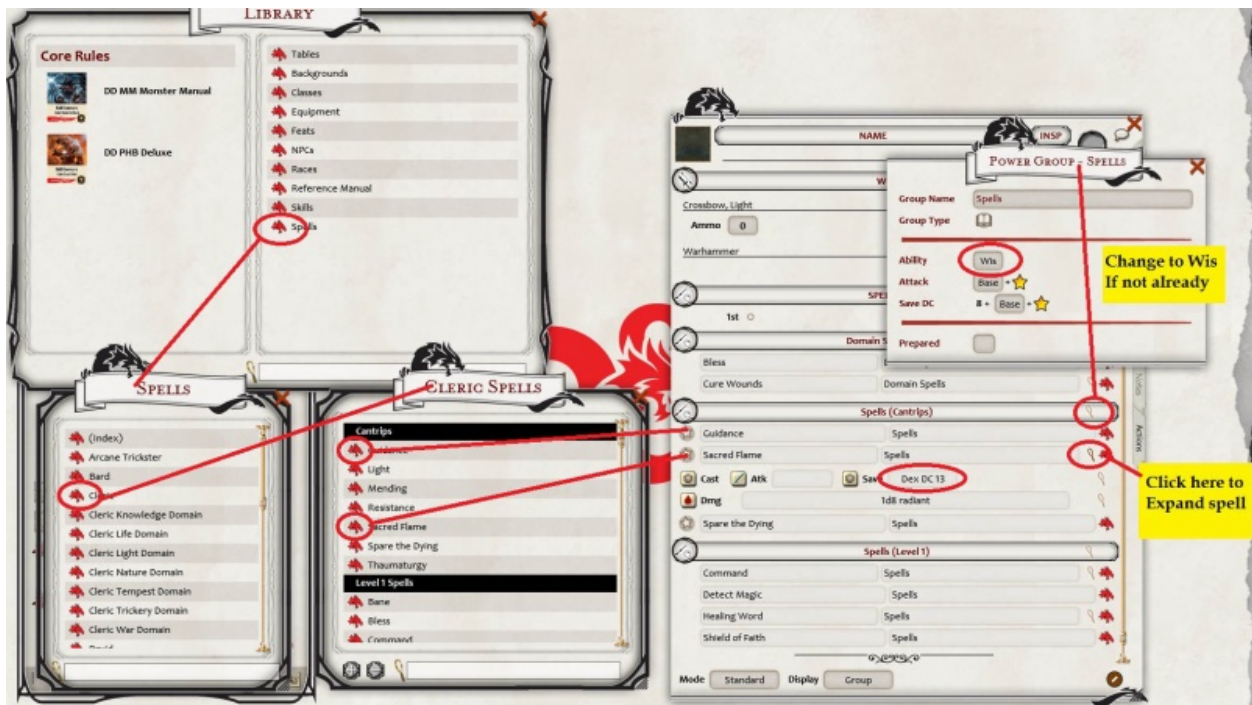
LIBRARY

Core Rules

DD MM Monster Manual

DD PHB Deluxe

Tables
Backgrounds
Classes
Equipment
Feats
NPCs
Races
Reference Manual
Skills
Spells

SPELLS

(Index)
Arcane Trickster
Bard
Cleric
Cleric Knowledge Domain
Cleric Life Domain
Cleric Light Domain
Cleric Nature Domain
Cleric Tempest Domain
Cleric Trickery Domain
Cleric War Domain

CLERIC SPELLS

Cantrips
Guidance
Light
Mending
Resistance
Sacred Flame
Spare the Dying
Thaumaturgy
Level 1 Spells
Bane
Bless
Command

NAME
INSP

W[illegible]

Crossbow, Light
Ammo 0

Warhammer

SPE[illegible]

1st

Domain S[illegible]

Bless
Cure Wounds	Domain Spells

Spells (Cantrips)

Guidance	Spells
Sacred Flame	Spells
Cast	Atk	Sav	Dex DC 13
Dmg	1d8 radiant
Spare the Dying	Spells

Spells (Level 1)

Command	Spells
Detect Magic	Spells
Healing Word	Spells
Shield of Faith	Spells

Mode Standard	Display Group

Actions

POWER GROUP - SPELLS

Group Name	Spells
Group Type

Ability	Wis
Attack	Base +
Save DC	8 + Base +

Prepared

Change to Wis If not already

Click here to Expand spell